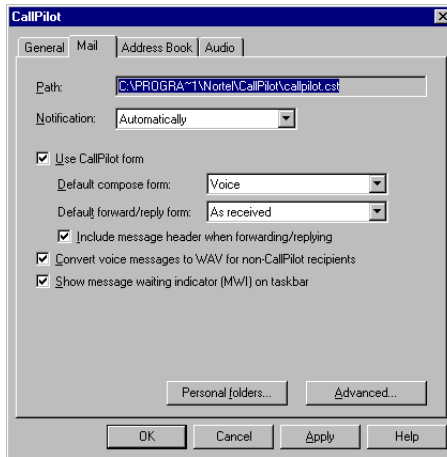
CallPilot

General | Mail | Address Book | Audio

Path: C:\PROGRA~1\Nortel\CallPilot\callpilot.cst

Notification: Automatically

Use CallPilot form

Default compose form: Voice

Default forward/reply form: As received

Include message header when forwarding/replying

Convert voice messages to WAV for non-CallPilot recipients

Show message waiting indicator (MWI) on taskbar

Personal folders...

Advanced...

OK

Cancel

Apply

Help